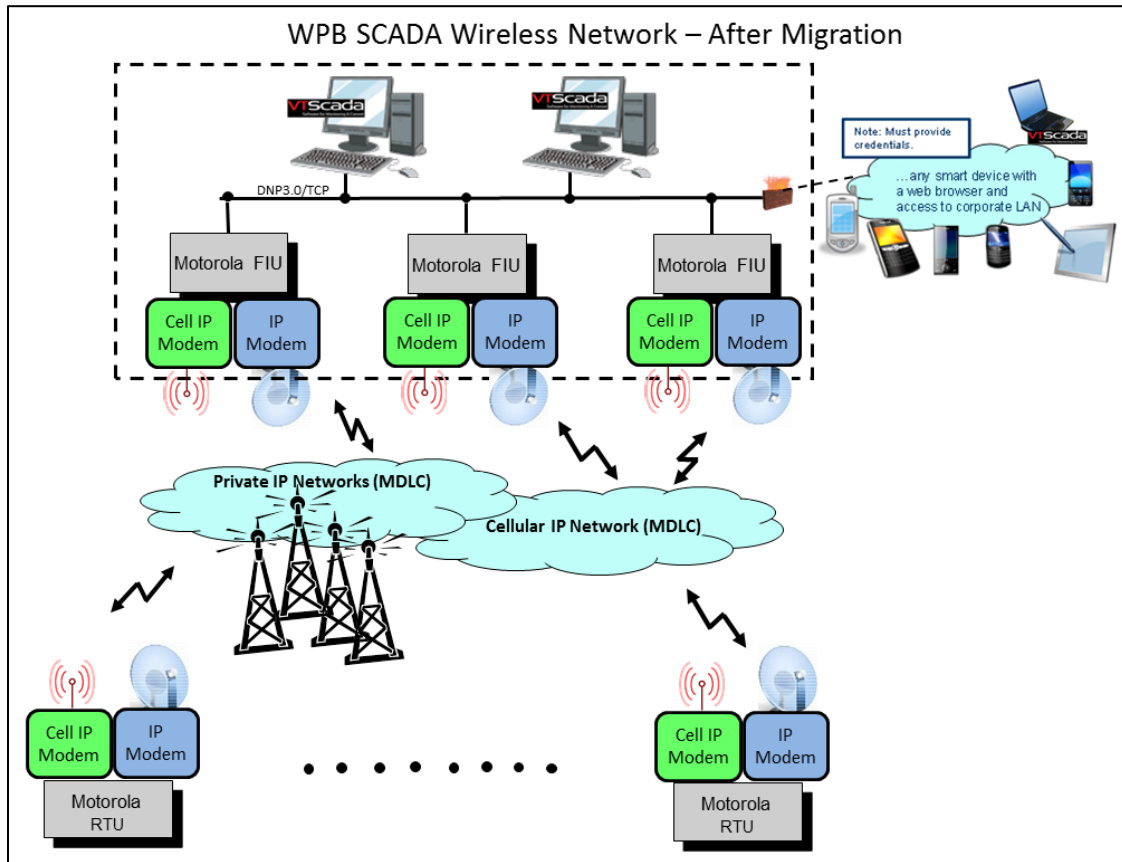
WPB SCADA Wireless Network – After Migration

VTScada

VTScada

DNP3.0/TCP

Note: Must provide credentials.

VTScada

…any smart device with a web browser and access to corporate LAN

Motorola FIU

Cell IP Modem

IP Modem

Motorola FIU

Cell IP Modem

IP Modem

Motorola FIU

Cell IP Modem

IP Modem

Private IP Networks (MDLC)

Cellular IP Network (MDLC)

Cell IP Modem

IP Modem

Motorola RTU

Cell IP Modem

IP Modem

Motorola RTU